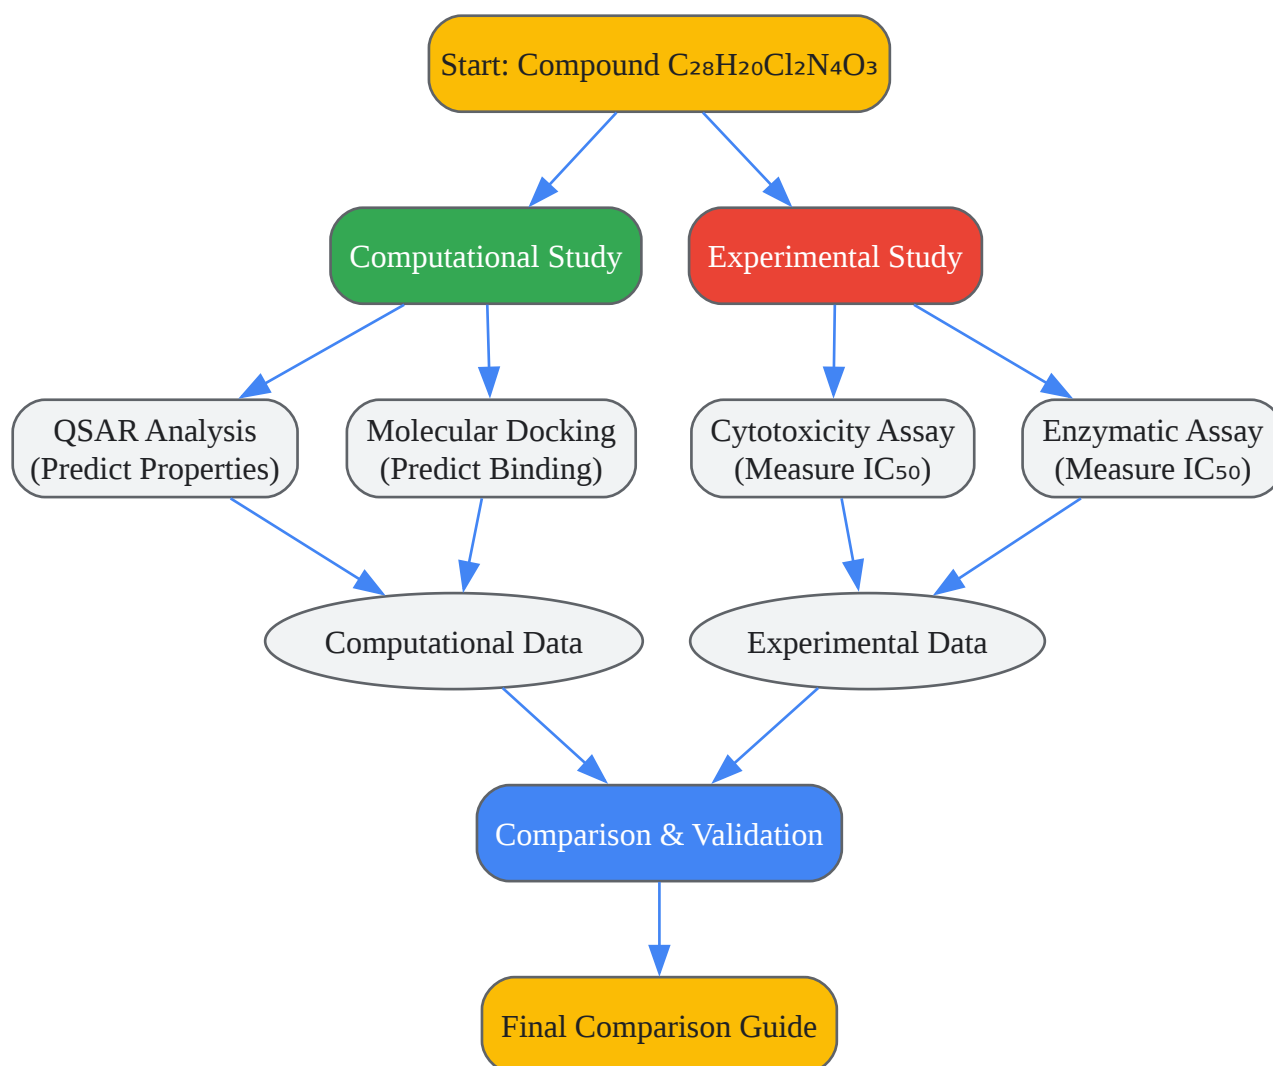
Start: Compound $C_{28}H_{20}Cl_2N_4O_3$

Computational Study

Experimental Study

QSAR Analysis (Predict Properties)

Molecular Docking (Predict Binding)

Cytotoxicity Assay (Measure $IC_{50}$)

Enzymatic Assay (Measure $IC_{50}$)

Computational Data

Experimental Data

Comparison & Validation

Final Comparison Guide